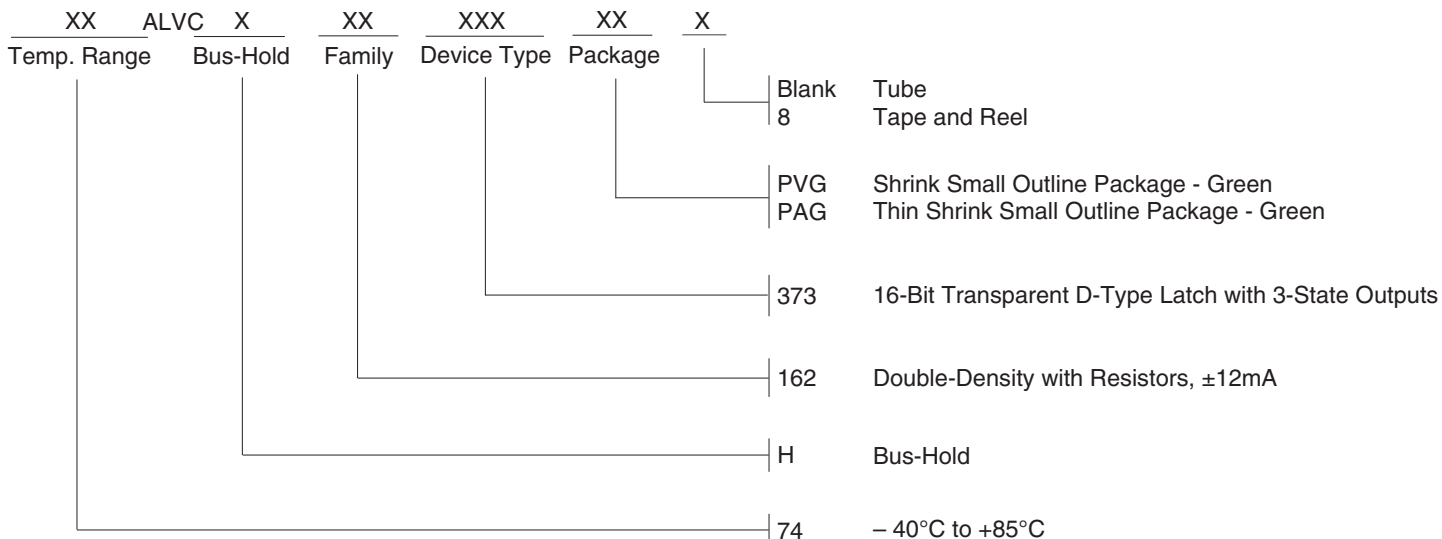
XX ALVC X XX XXX XX X

Temp. Range Bus-Hold Family Device Type Package

Blank Tube
8 Tape and Reel

PVG Shrink Small Outline Package - Green
PAG Thin Shrink Small Outline Package - Green

373 16-Bit Transparent D-Type Latch with 3-State Outputs

162 Double-Density with Resistors, ±12mA

H Bus-Hold

74 – 40°C to +85°C